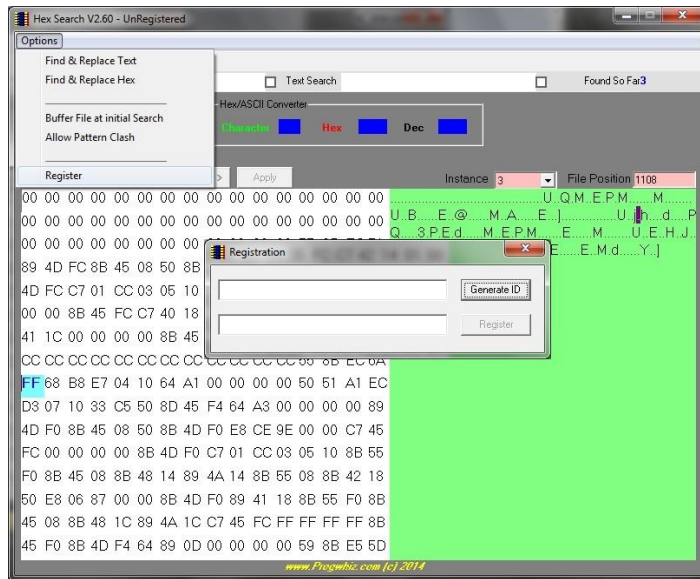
Hex Search V2.60 - UnRegistered

Options

Find & Replace Text
Find & Replace Hex
Buffer File at initial Search
Allow Pattern Clash
Register

Text Search
Found So Far3

Hex/ASCII Converter
Character
Hex
Dec

Apply
Instance 3
File Position 1108

00 00 00 00 00 00 00 00 00 00 00 00 00 00 00 00
00 00 00 00 00 00 00 00 00 00 00 00 00 00 00 00
00 00 00 00 00 00 00 00
89 4D FC 8B 45 08 50 8B
4D FC C7 01 CC 03 05 10
00 00 8B 45 FC C7 40 18
41 1C 00 00 00 8B 45
CC CC CC CC CC CC CC CC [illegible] 8B EC 6A
FF 68 B8 E7 04 10 64 A1 00 00 00 00 50 51 A1 EC
D3 07 10 33 C5 50 8D 45 F4 64 A3 00 00 00 00 89
4D F0 8B 45 08 50 8B 4D F0 E8 CE 9E 00 00 C7 45
FC 00 00 00 00 8B 4D F0 C7 01 CC 03 05 10 8B 55
F0 8B 45 08 8B 48 14 89 4A 14 8B 55 08 8B 42 18
50 E8 06 87 00 00 8B 4D F0 89 41 18 8B 55 F0 8B
45 08 8B 48 1C 89 4A 1C C7 45 FC FF FF FF FF 8B
45 F0 8B 4D F4 64 89 0D 00 00 00 00 59 8B E5 5D

..............U.Q.M..E.P.M.......M.........
U..B.....E..@.....M..A......E...]..............U..[h...d....P
Q....3.P.E.d.......M..E.P.M.......E.......M.........U..E..H..J..
E.......E..M.d......Y..]

Registration
Generate ID
Register

www.Progwhiz.com (c) 2014